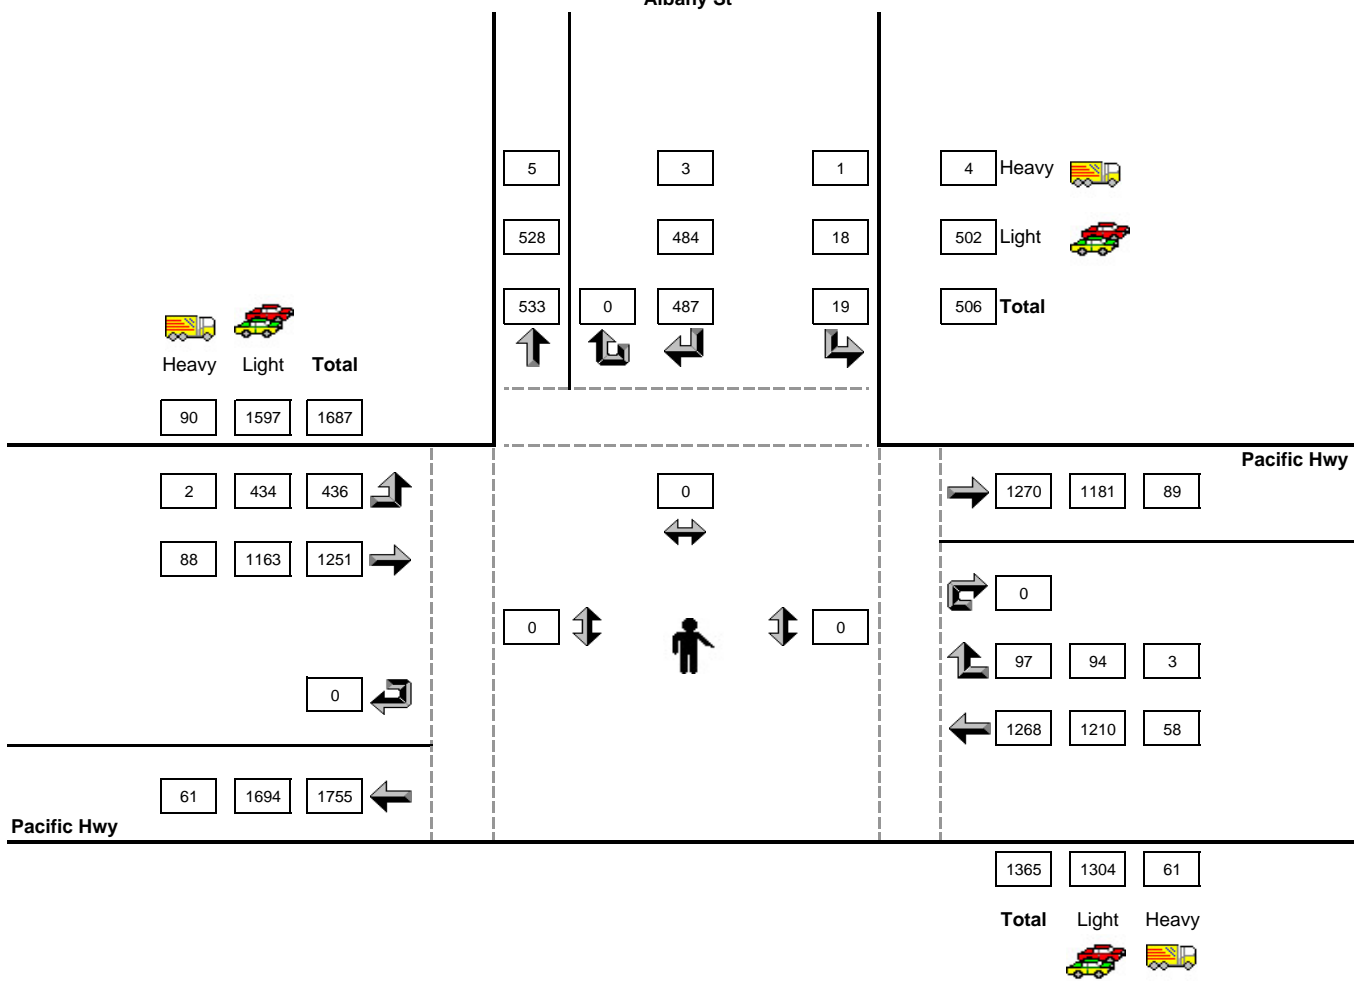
Albany St

5
528
533

0

3
484
487

1
18
19

4 Heavy
502 Light
506 Total

Heavy Light Total
90 1597 1687

Pacific Hwy

2 434 436
88 1163 1251

0

0

0 0

0

61 1694 1755

Pacific Hwy

1270 1181 89

0

97 94 3

1268 1210 58

1365 1304 61
Total Light Heavy